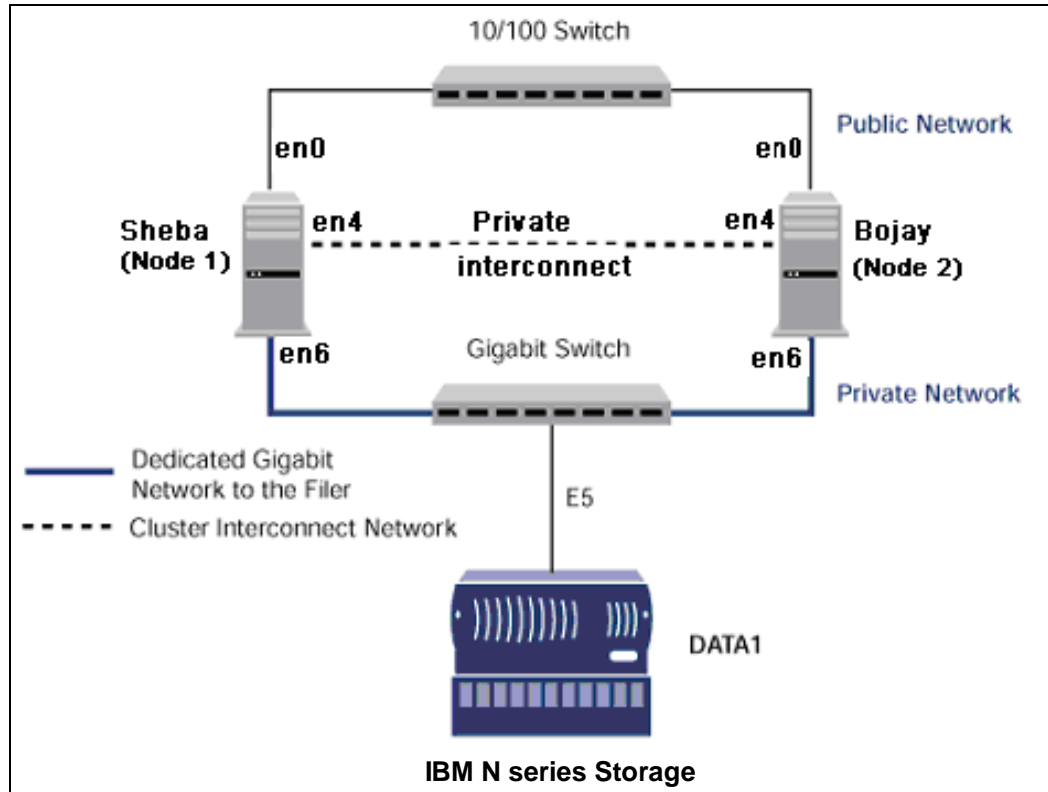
10/100 Switch

Public Network

en0

en0

Sheba (Node 1)

en4

Private interconnect

en4

Bojay (Node 2)

en6

Gigabit Switch

en6

Private Network

Dedicated Gigabit Network to the Filer

Cluster Interconnect Network

E5

DATA1

IBM N series Storage